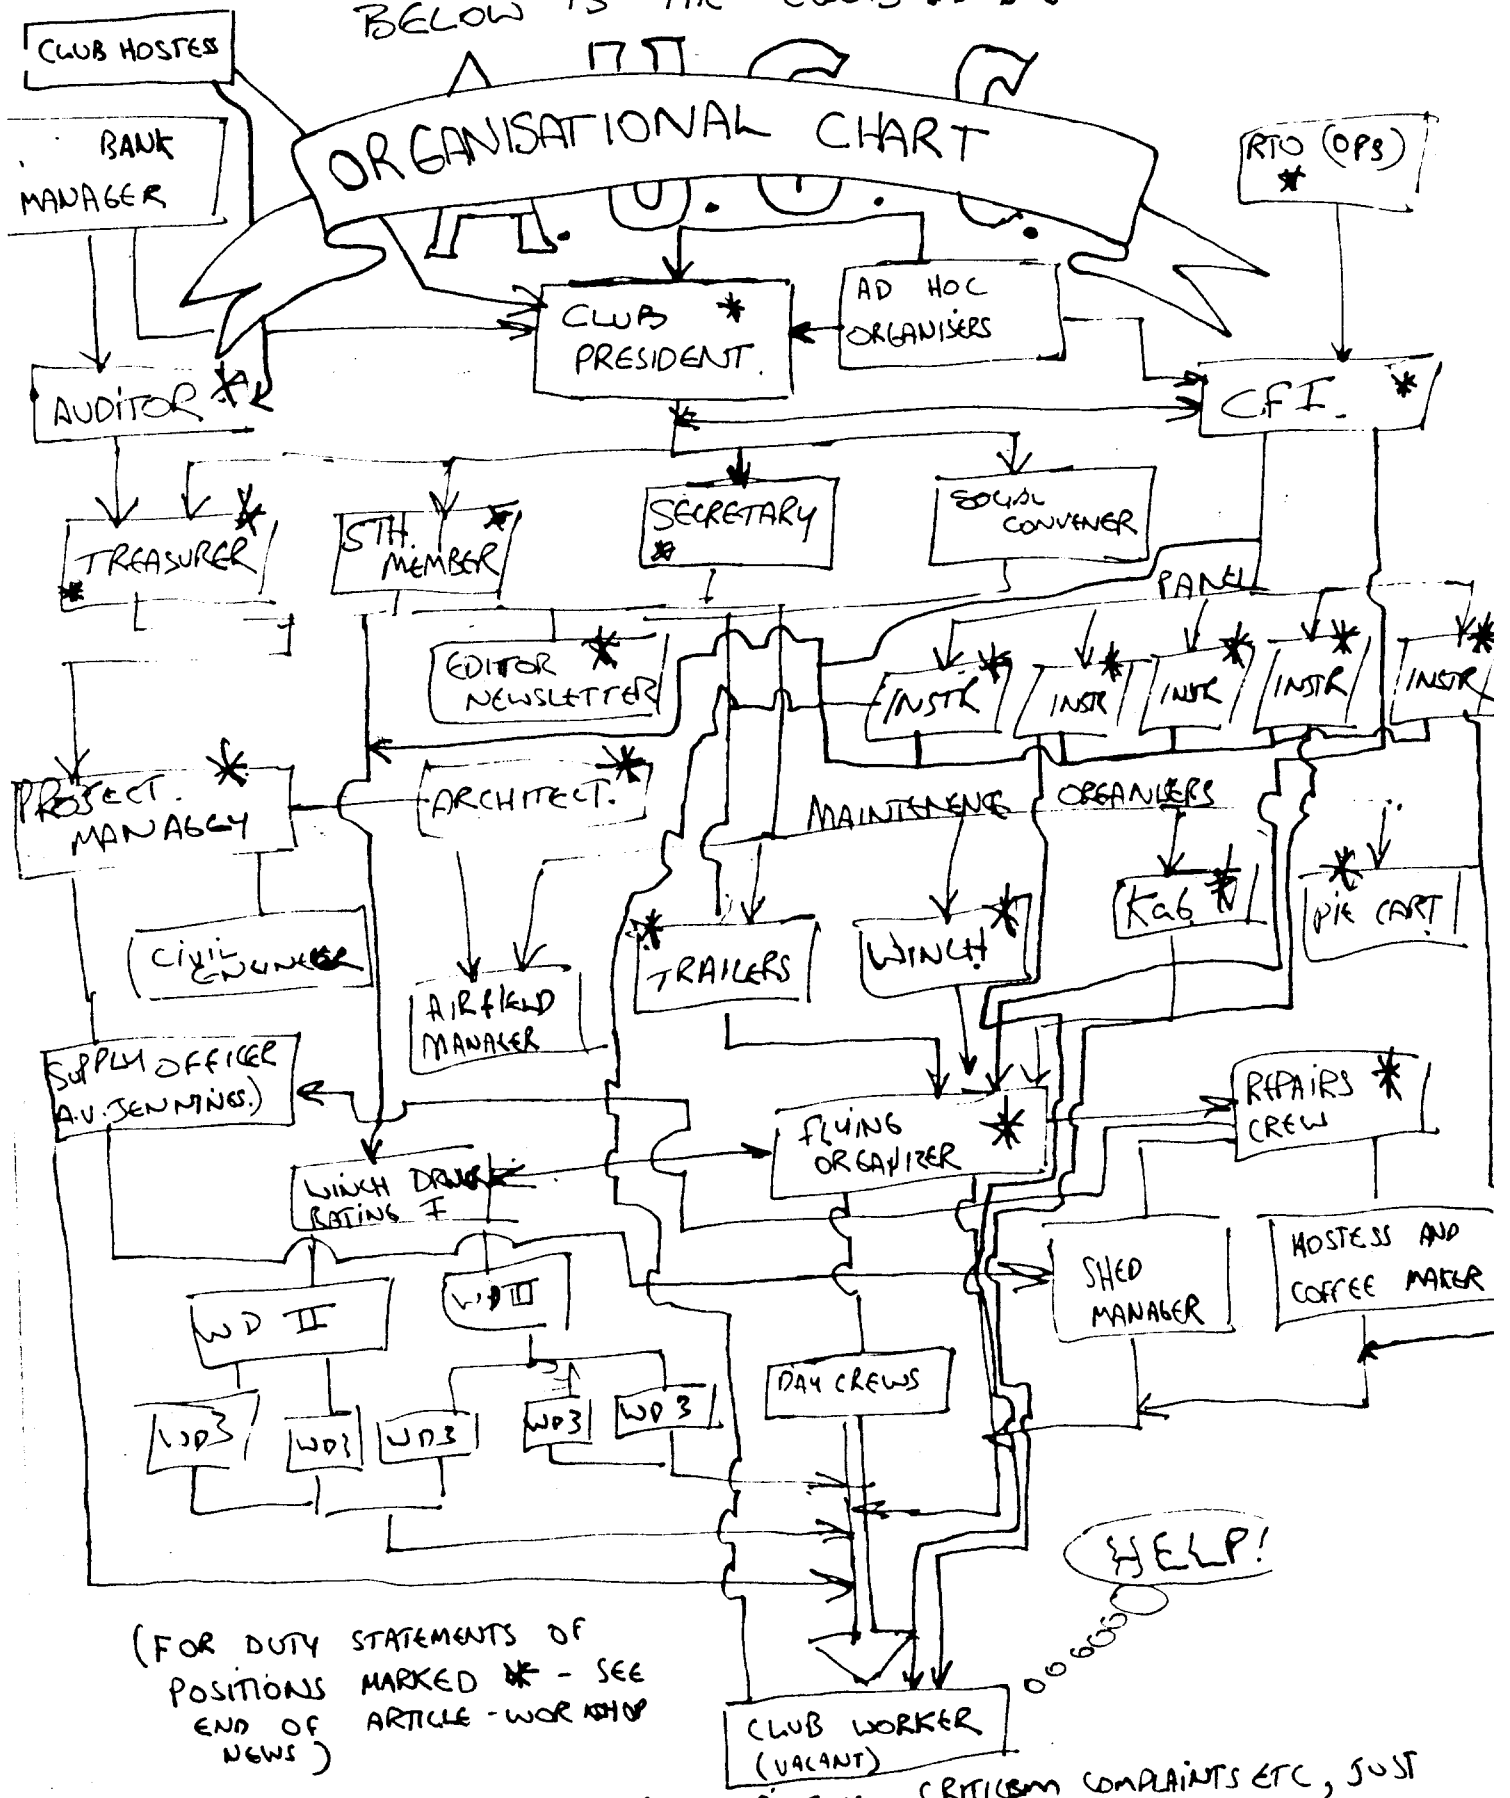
BELOW IS THE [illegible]

A.U.G.C.

ORGANISATIONAL CHART

CLUB HOSTESS

BANK MANAGER

RTO (OPS) *

CLUB PRESIDENT *

AD HOC ORGANISERS

AUDITOR *

C.F.I. *

TREASURER *

5TH. MEMBER *

SECRETARY *

SOCIAL CONVENER

PANEL

EDITOR NEWSLETTER *

INSTR * | INSTR * | INSTR * | INSTR * | INSTR *

PROJECT. MANAGER *

ARCHITECT. *

MAINTENENCE ORGANISERS

CIVIL ENGINEER

AIRFIELD MANAGER

TRAILERS *

WINCH *

Ka6 *

PIE CART *

SUPPLY OFFICER A.V. JENNINGS.)

FLYING ORGANIZER *

REPAIRS * CREW

WINCH DRIVER RATING I

WD II

WD III

SHED MANAGER

HOSTESS AND COFFEE MAKER

DAY CREWS

WD3 | WD3 | WD3 | WD3 | WD 3

HELP!

(FOR DUTY STATEMENTS OF POSITIONS MARKED * - SEE END OF ARTICLE - WORKSHOP NEWS)

CLUB WORKER (VACANT)

CRITICISM COMPLAINTS ETC, JUST